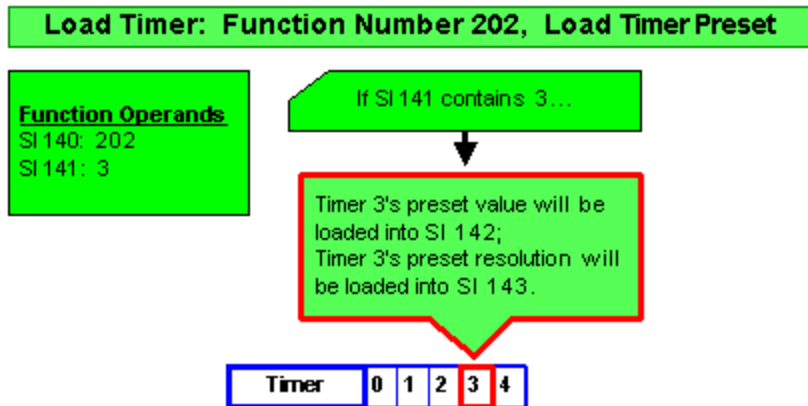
Load Timer: Function Number 202, Load Timer Preset

Function Operands
SI 140: 202
SI 141: 3

If SI 141 contains 3...

Timer 3's preset value will be loaded into SI 142;
Timer 3's preset resolution will be loaded into SI 143.

| Timer | 0 | 1 | 2 | 3 | 4 |
|---|---|---|---|---|---|